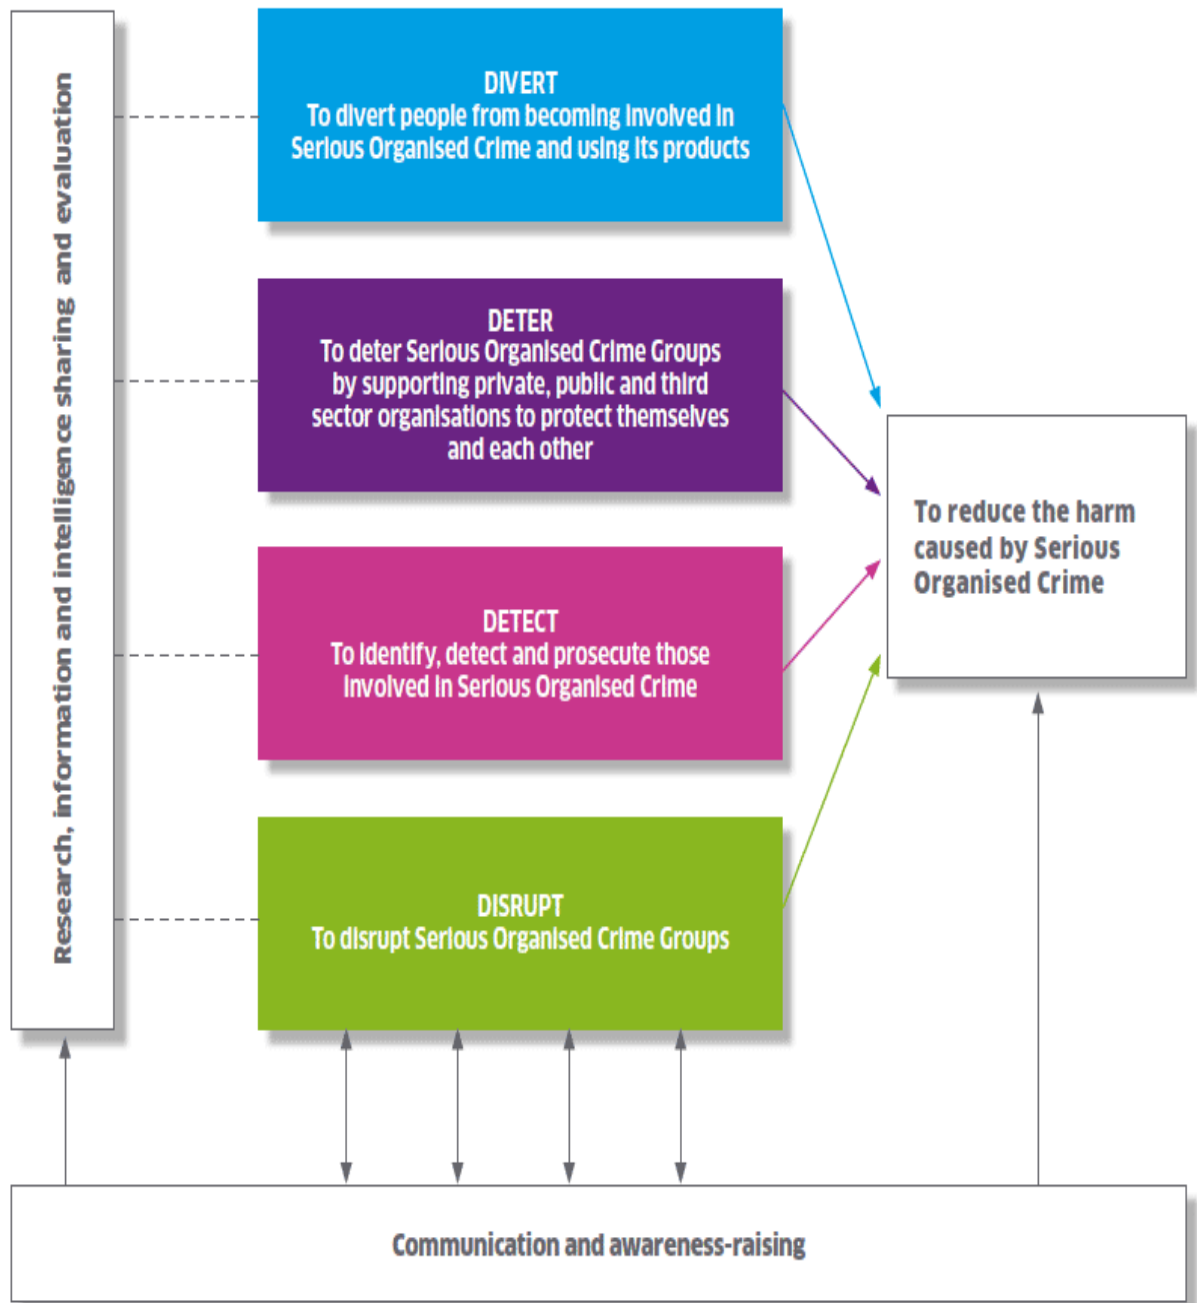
Research, information and intelligence sharing and evaluation

DIVERT
To divert people from becoming involved in Serious Organised Crime and using its products

DETER
To deter Serious Organised Crime Groups by supporting private, public and third sector organisations to protect themselves and each other

DETECT
To identify, detect and prosecute those involved in Serious Organised Crime

DISRUPT
To disrupt Serious Organised Crime Groups

To reduce the harm caused by Serious Organised Crime

Communication and awareness-raising